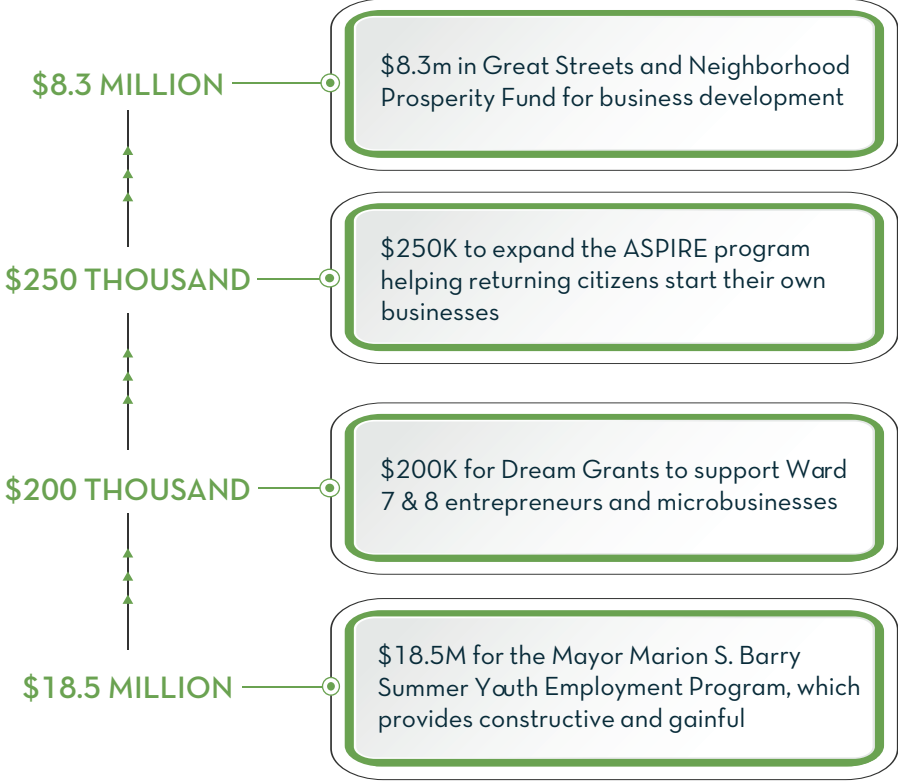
$8.3 MILLION

$8.3m in Great Streets and Neighborhood Prosperity Fund for business development

$250 THOUSAND

$250K to expand the ASPIRE program helping returning citizens start their own businesses

$200 THOUSAND

$200K for Dream Grants to support Ward 7 & 8 entrepreneurs and microbusinesses

$18.5 MILLION

$18.5M for the Mayor Marion S. Barry Summer Youth Employment Program, which provides constructive and gainful